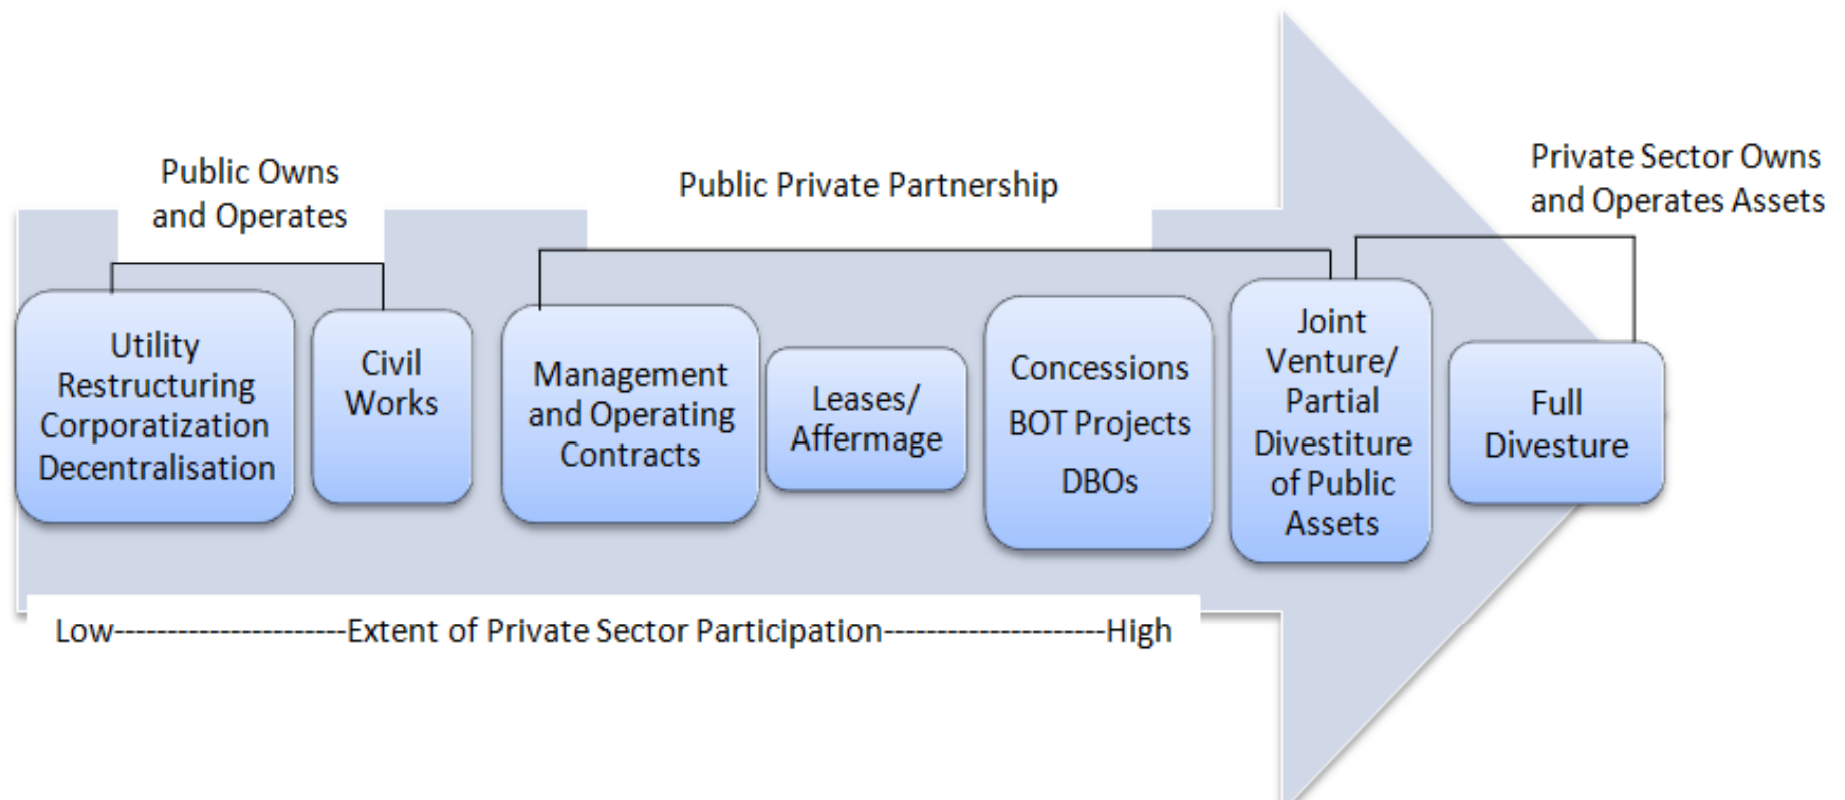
Public Owns and Operates

Public Private Partnership

Private Sector Owns and Operates Assets

Utility Restructuring Corporatization Decentralisation

Civil Works

Management and Operating Contracts

Leases/ Affermage

Concessions

BOT Projects

DBOs

Joint Venture/ Partial Divestiture of Public Assets

Full Divesture

Low---------------------Extent of Private Sector Participation--------------------High